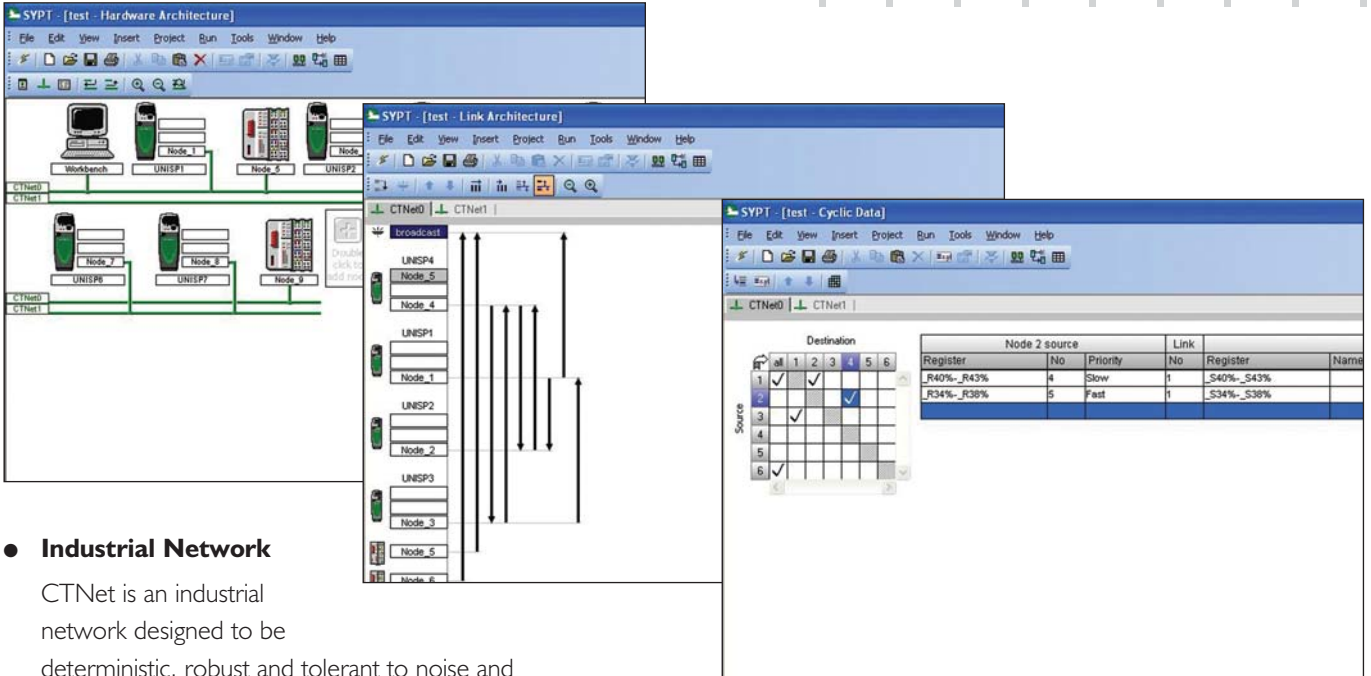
SYPT - [test - Hardware Architecture]

File Edit View Insert Project Run Tools Window Help

Node_1

Workbench UNISP1 Node_5 UNISP2

CTNet0
CTNet1

Node_7 Node_8 Node_9

UNISP6 UNISP7

Double click to add nod

CTNet0
CTNet1

SYPT - [test - Link Architecture]

File Edit View Insert Project Run Tools Window Help

CTNet0 | CTNet1 |

broadcast

UNISP4
Node_5
Node_4

UNISP1
Node_1

UNISP2
Node_2

UNISP3
Node_3

Node_5
Node_6

SYPT - [test - Cyclic Data]

File Edit View Insert Project Run Tools Window Help

CTNet0 | CTNet1 |

Destination

| | all | 1 | 2 | 3 | 4 | 5 | 6 |
|---|---|---|---|---|---|---|---|
| 1 | ✓ | | ✓ | | | | |
| 2 | | | | | ✓ | | |
| 3 | | ✓ | | | | | |
| 4 | | | | | | | |
| 5 | | | | | | | |
| 6 | ✓ | | | | | | |

Source

| Node 2 source | | | Link | | |
|---|---|---|---|---|---|
| Register | No | Priority | No | Register | Name |
| _R40%-_R43% | 4 | Slow | 1 | _S40%-_S43% | |
| _R34%-_R38% | 5 | Fast | 1 | _S34%-_S38% | |

● Industrial Network

CTNet is an industrial network designed to be deterministic, robust and tolerant to noise and